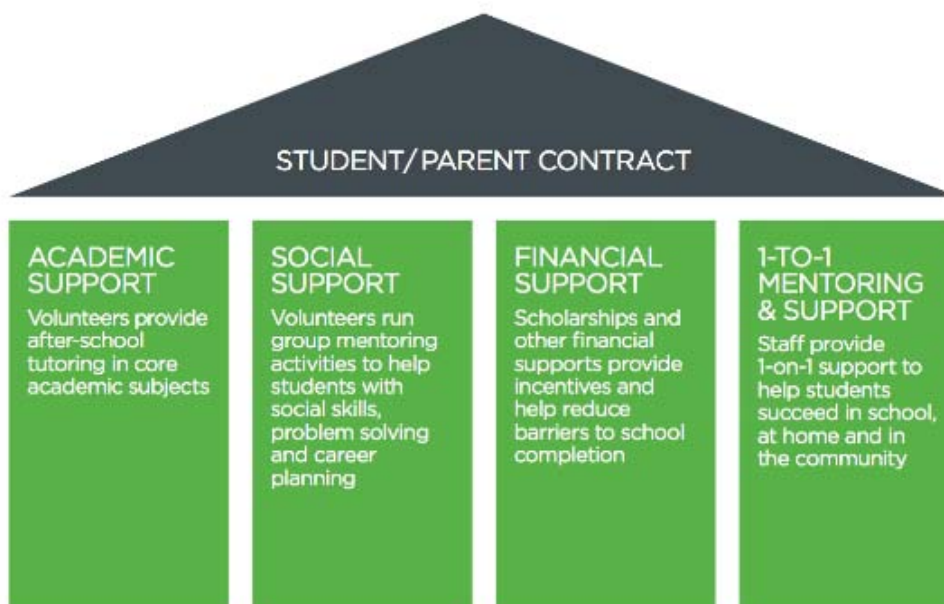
STUDENT/PARENT CONTRACT

ACADEMIC SUPPORT

Volunteers provide after-school tutoring in core academic subjects

SOCIAL SUPPORT

Volunteers run group mentoring activities to help students with social skills, problem solving and career planning

FINANCIAL SUPPORT

Scholarships and other financial supports provide incentives and help reduce barriers to school completion

1-TO-1 MENTORING & SUPPORT

Staff provide 1-on-1 support to help students succeed in school, at home and in the community